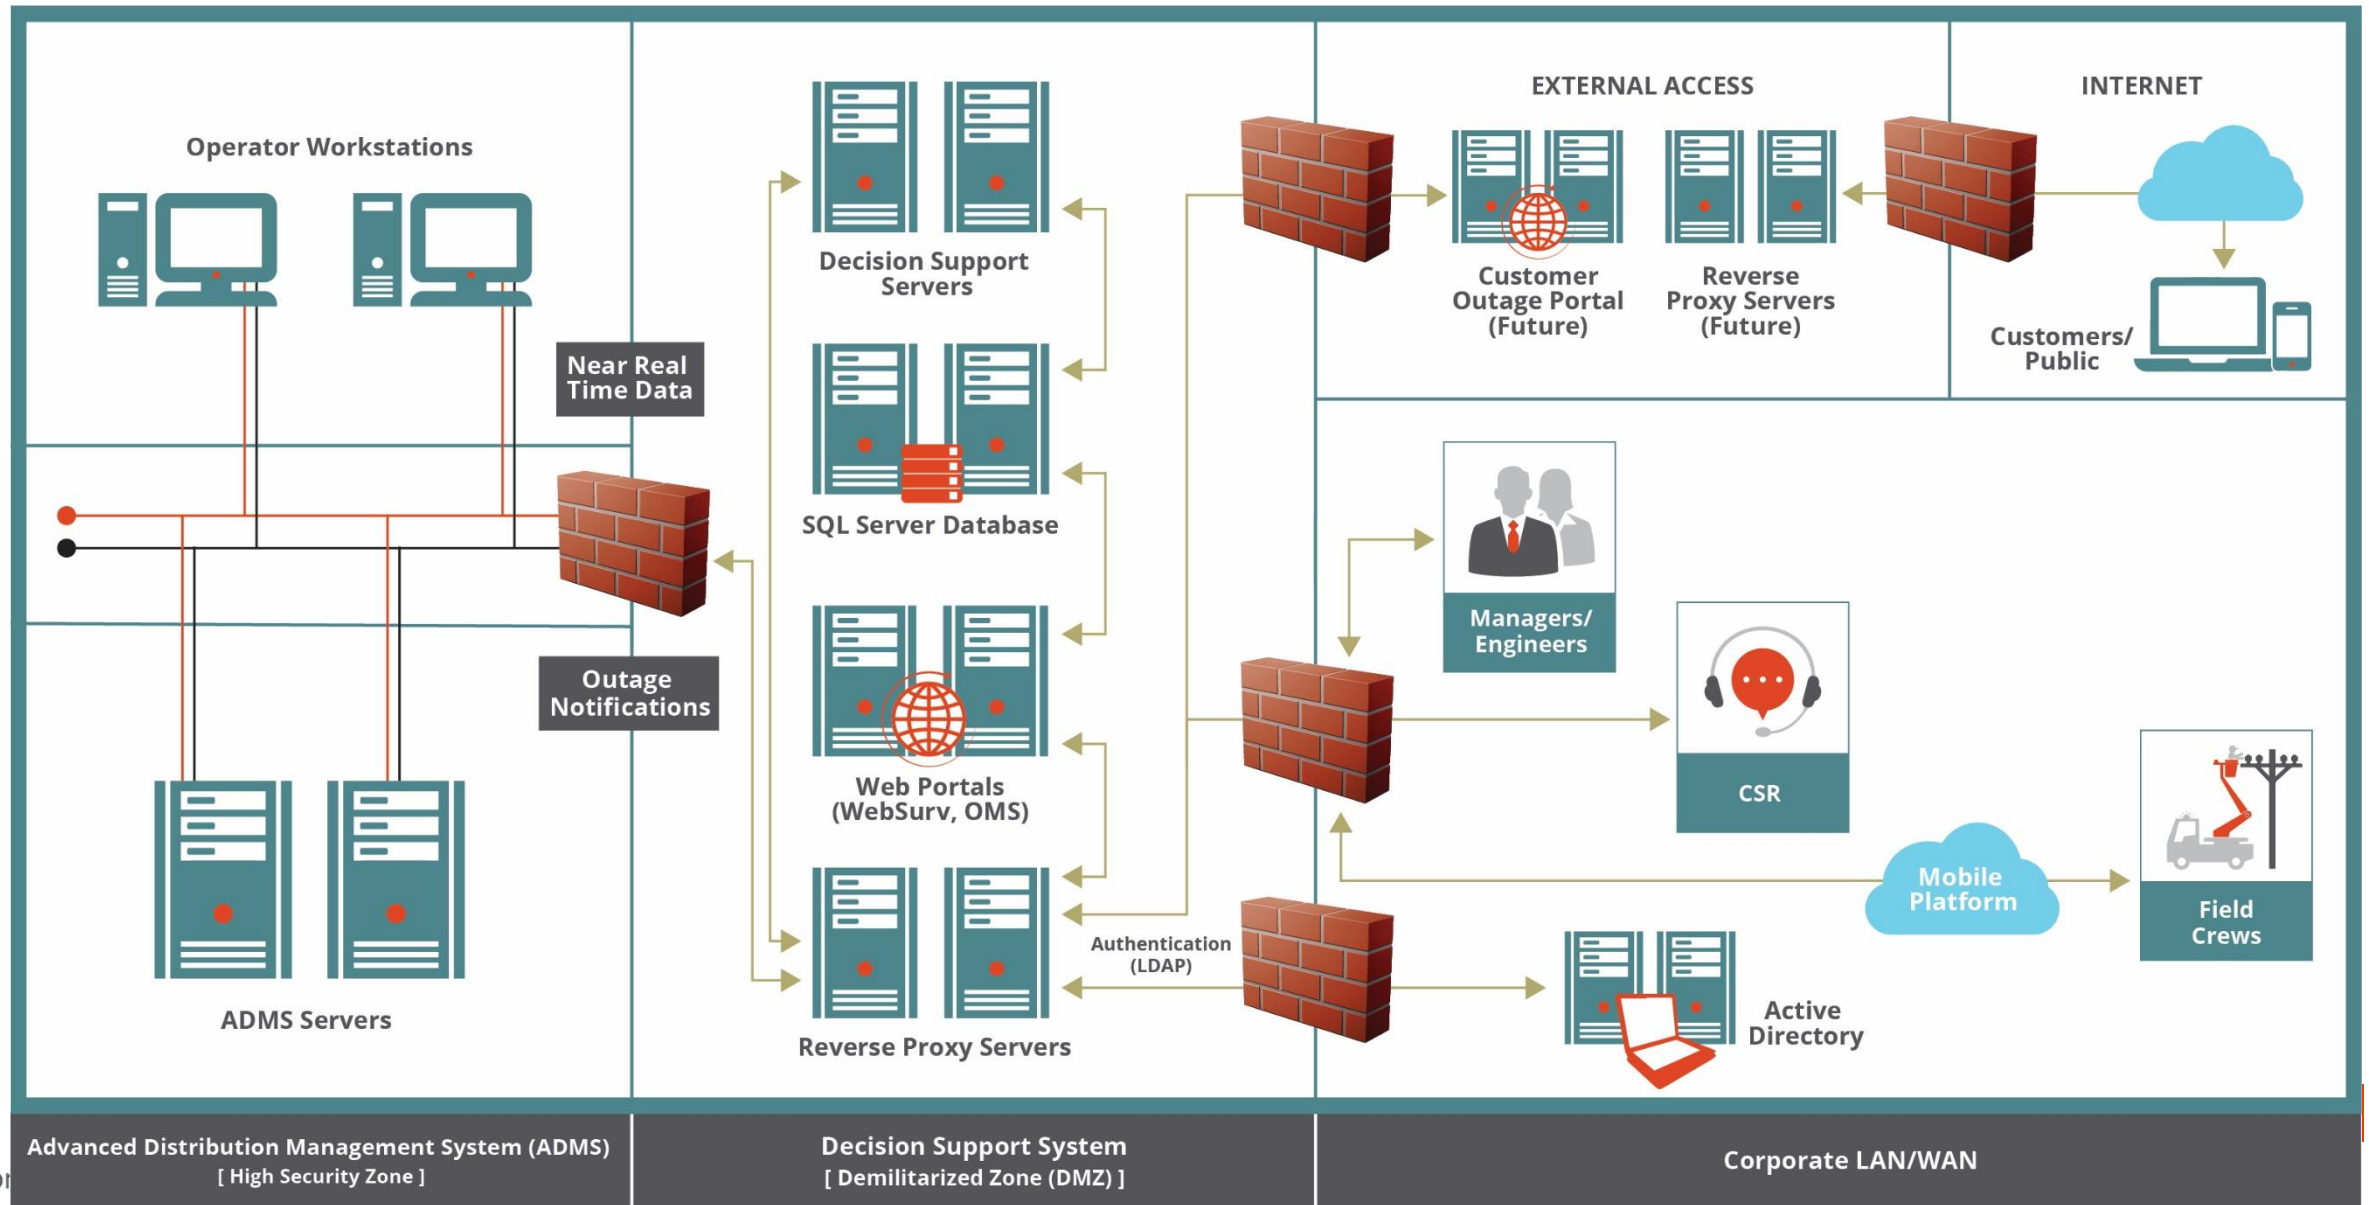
Operator Workstations

Near Real Time Data

Outage Notifications

ADMS Servers

Decision Support Servers

SQL Server Database

Web Portals (WebSurv, OMS)

Reverse Proxy Servers

Authentication (LDAP)

EXTERNAL ACCESS

Customer Outage Portal (Future)

Reverse Proxy Servers (Future)

INTERNET

Customers/ Public

Managers/ Engineers

CSR

Mobile Platform

Field Crews

Active Directory

Advanced Distribution Management System (ADMS)
[ High Security Zone ]

Decision Support System
[ Demilitarized Zone (DMZ) ]

Corporate LAN/WAN